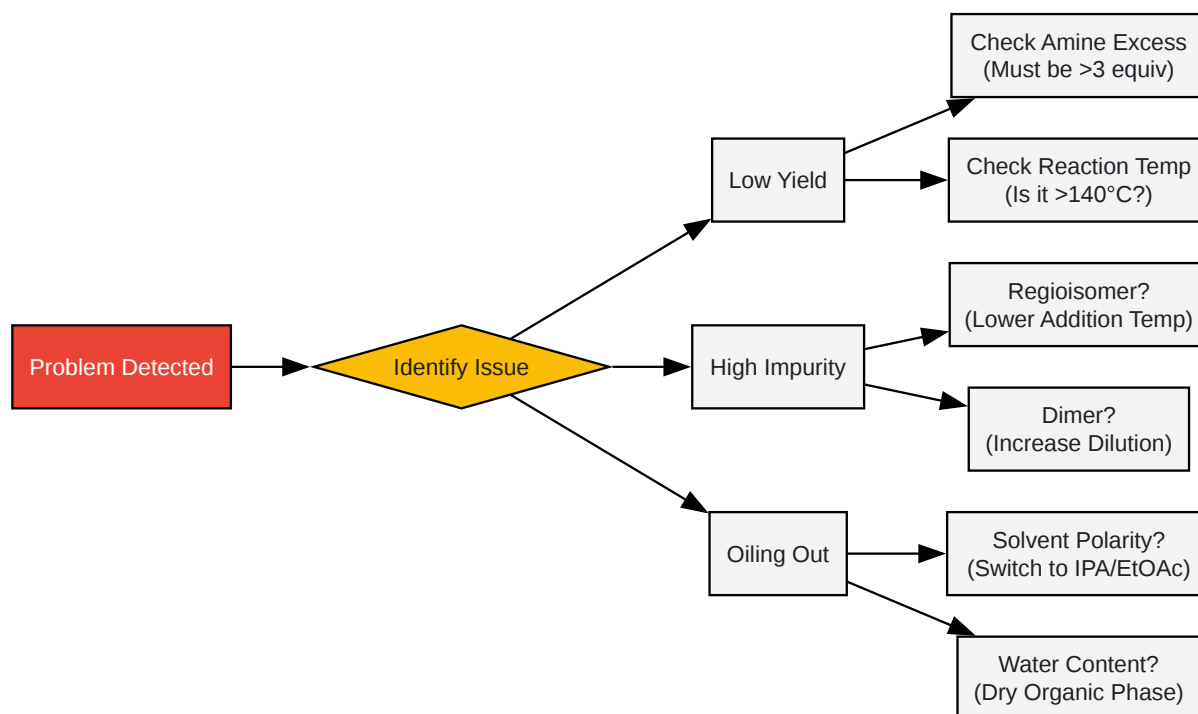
Problem Detected

Identify Issue

Low Yield

Check Amine Excess
(Must be >3 equiv)

Check Reaction Temp
(Is it >140°C?)

High Impurity

Regioisomer?
(Lower Addition Temp)

Dimer?
(Increase Dilution)

Oiling Out

Solvent Polarity?
(Switch to IPA/EtOAc)

Water Content?
(Dry Organic Phase)